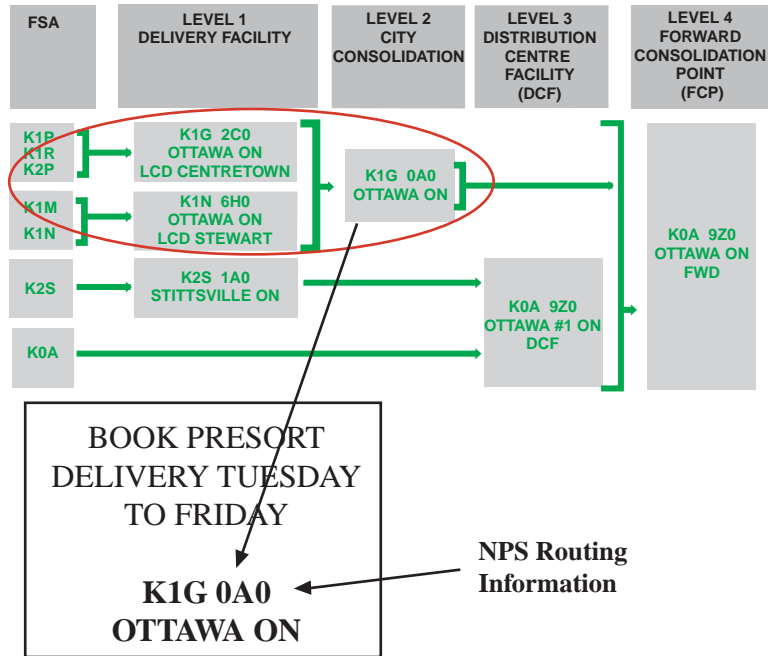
FSA

LEVEL 1
DELIVERY FACILITY

LEVEL 2
CITY
CONSOLIDATION

LEVEL 3
DISTRIBUTION
CENTRE
FACILITY
(DCF)

LEVEL 4
FORWARD
CONSOLIDATION
POINT
(FCP)

K1P
K1R
K2P

K1G 2C0
OTTAWA ON
LCD CENTRETOWN

K1M
K1N

K1N 6H0
OTTAWA ON
LCD STEWART

K1G 0A0
OTTAWA ON

K0A 9Z0
OTTAWA ON
FWD

K2S

K2S 1A0
STITTSVILLE ON

K0A 9Z0
OTTAWA #1 ON
DCF

K0A

BOOK PRESORT
DELIVERY TUESDAY
TO FRIDAY

K1G 0A0
OTTAWA ON

NPS Routing
Information